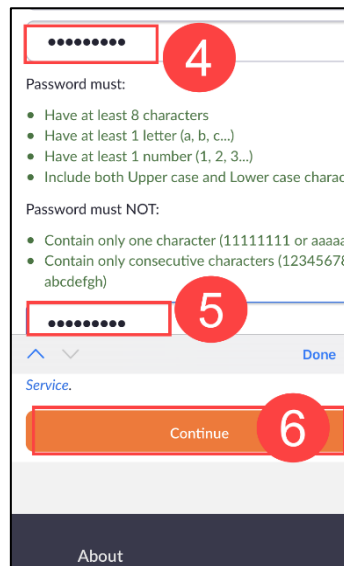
•••••••••• 4

Password must:

- Have at least 8 characters
- Have at least 1 letter (a, b, c...)
- Have at least 1 number (1, 2, 3...)
- Include both Upper case and Lower case charac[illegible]

Password must NOT:

- Contain only one character (11111111 or aaaa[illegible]
- Contain only consecutive characters (12345678 abcdefgh)

•••••••••• 5

Done

Service.

Continue 6

About